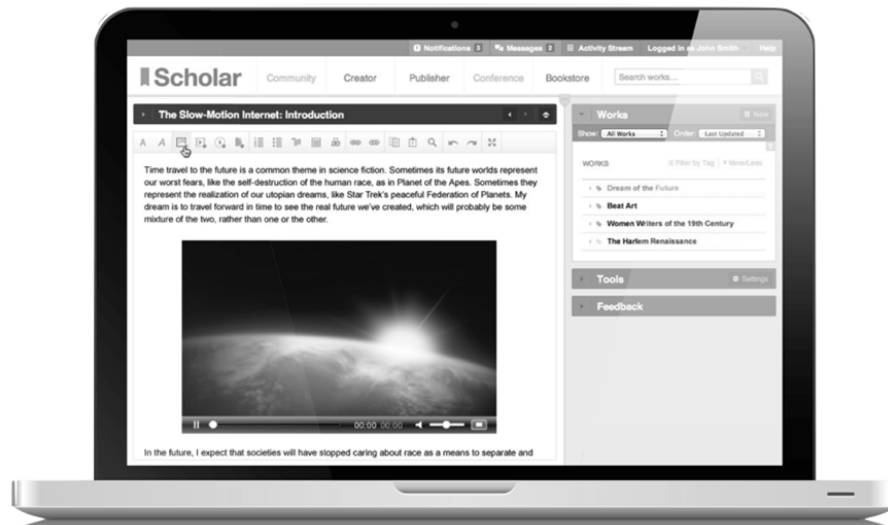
Notifications 3 Messages 2 Activity Stream Logged in as John Smith Help

Scholar Community Creator Publisher Conference Bookstore Search works...

The Slow-Motion Internet: Introduction

Time travel to the future is a common theme in science fiction. Sometimes its future worlds represent our worst fears, like the self-destruction of the human race, as in Planet of the Apes. Sometimes they represent the realization of our utopian dreams, like Star Trek's peaceful Federation of Planets. My dream is to travel forward in time to see the real future we've created, which will probably be some mixture of the two, rather than one or the other.

00:00 00:00

In the future, I expect that societies will have stopped caring about race as a means to separate and

Works New

Show: All Works Order: Last Updated

WORKS Filter by Tag More/Less

Dream of the Future

Beat Art

Women Writers of the 19th Century

The Harlem Renaissance

Tools Settings

Feedback